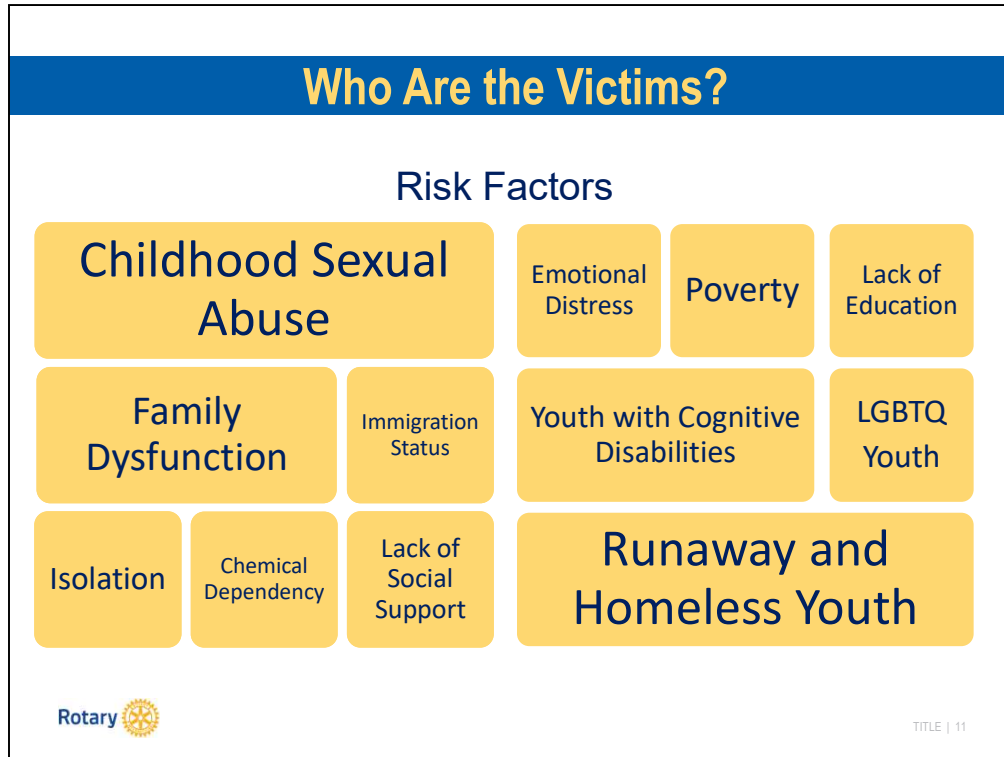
Who Are the Victims?

Risk Factors

Childhood Sexual Abuse

Family Dysfunction

Immigration Status

Isolation

Chemical Dependency

Lack of Social Support

Emotional Distress

Poverty

Lack of Education

Youth with Cognitive Disabilities

LGBTQ Youth

Runaway and Homeless Youth

Rotary

TITLE | 11